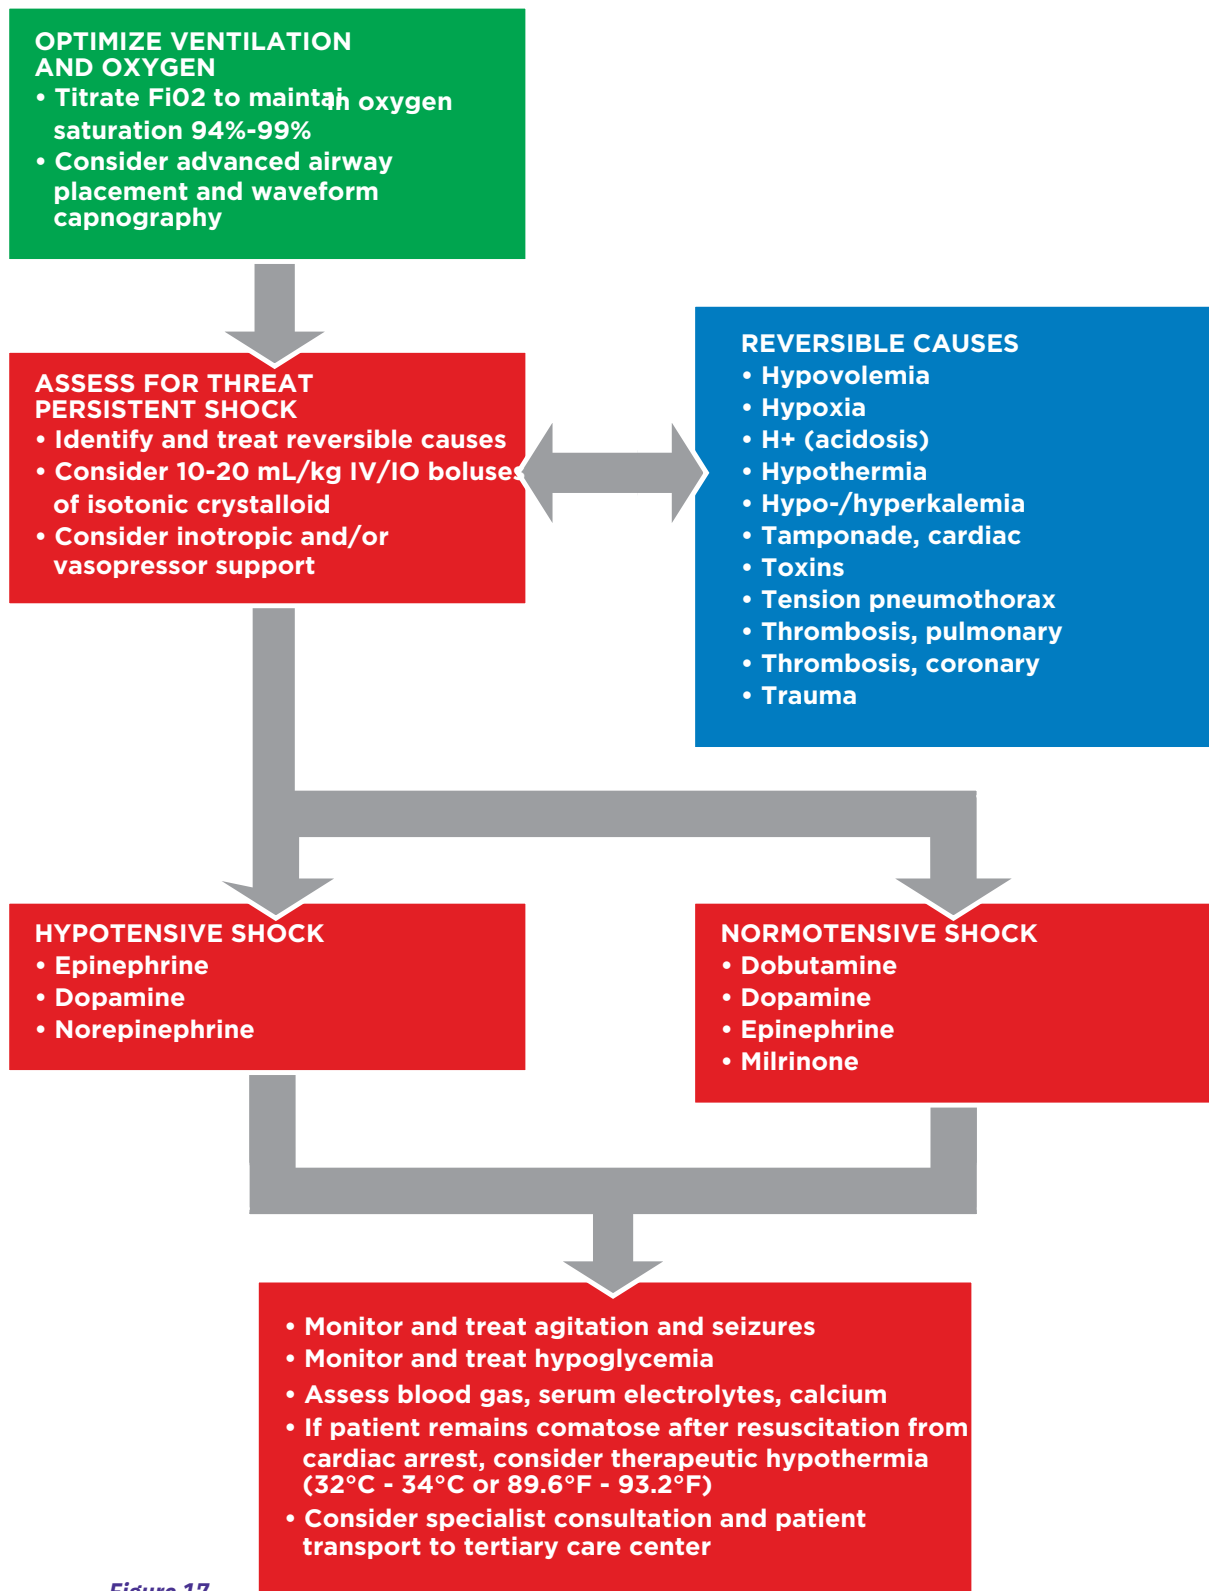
OPTIMIZE VENTILATION AND OXYGEN
• Titrate Fi02 to maintain oxygen saturation 94%-99%
• Consider advanced airway placement and waveform capnography

ASSESS FOR THREAT PERSISTENT SHOCK
• Identify and treat reversible causes
• Consider 10-20 mL/kg IV/IO boluses of isotonic crystalloid
• Consider inotropic and/or vasopressor support

REVERSIBLE CAUSES
• Hypovolemia
• Hypoxia
• H+ (acidosis)
• Hypothermia
• Hypo-/hyperkalemia
• Tamponade, cardiac
• Toxins
• Tension pneumothorax
• Thrombosis, pulmonary
• Thrombosis, coronary
• Trauma

HYPOTENSIVE SHOCK
• Epinephrine
• Dopamine
• Norepinephrine

NORMOTENSIVE SHOCK
• Dobutamine
• Dopamine
• Epinephrine
• Milrinone

• Monitor and treat agitation and seizures
• Monitor and treat hypoglycemia
• Assess blood gas, serum electrolytes, calcium
• If patient remains comatose after resuscitation from cardiac arrest, consider therapeutic hypothermia (32°C - 34°C or 89.6°F - 93.2°F)
• Consider specialist consultation and patient transport to tertiary care center

Figure 17